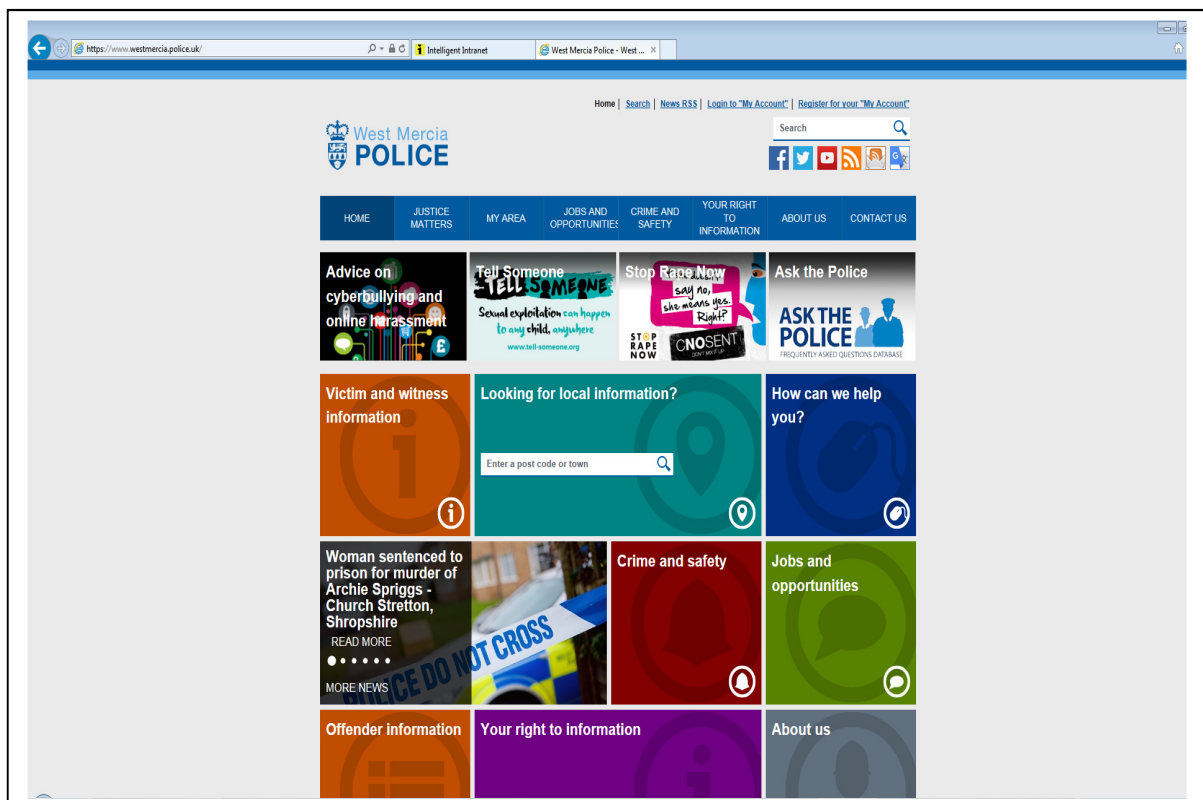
https://www.westmercia.police.uk/

Intelligent Intranet

West Mercia Police - West ...

Home | Search | News RSS | Login to "My Account" | Register for your "My Account"

West Mercia POLICE

Search

HOME
JUSTICE MATTERS
MY AREA
JOBS AND OPPORTUNITIES
CRIME AND SAFETY
YOUR RIGHT TO INFORMATION
ABOUT US
CONTACT US

Advice on cyberbullying and online harassment

Tell Someone
TELL SOMEONE
Sexual exploitation can happen to any child, anywhere
www.tell-someone.org

Stop Rape Now
say no, she means yes. Right?
STOP RAPE NOW
CNOSENT

Ask the Police
ASK THE POLICE
FREQUENTLY ASKED QUESTIONS DATABASE

Victim and witness information

Looking for local information?

Enter a post code or town

How can we help you?

Woman sentenced to prison for murder of Archie Spriggs - Church Stretton, Shropshire
READ MORE
MORE NEWS

POLICE DO NOT CROSS

Crime and safety

Jobs and opportunities

Offender information

Your right to information

About us